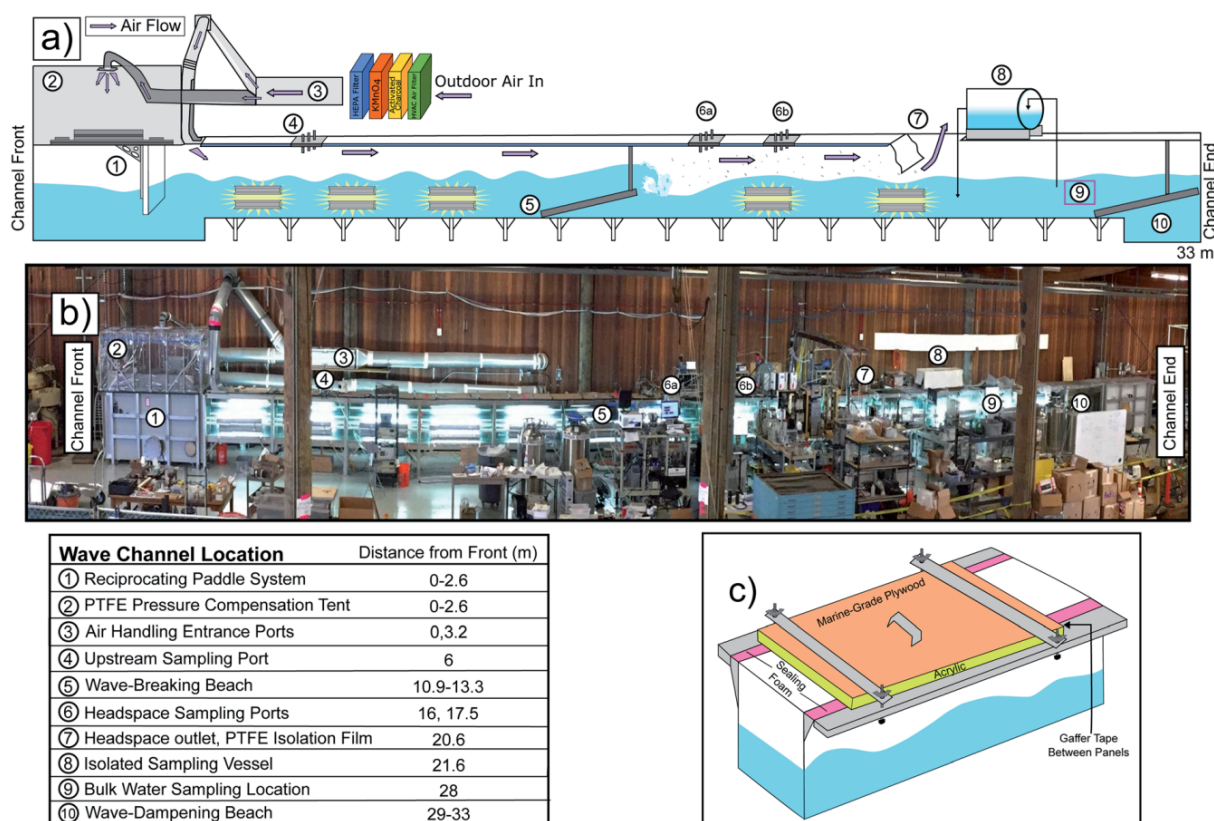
a)
Air Flow
②
③
HEPA Filter
KMnO4
Activated Charcoal
HVAC Air Filter
Outdoor Air In
④
⑥a
⑥b
⑦
⑧
①
⑤
⑨
⑩
Channel Front
Channel End
33 m

b)
Channel Front
②
①
③
④
⑤
⑥a
⑥b
⑦
⑧
⑨
⑩
Channel End

| Wave Channel Location | Distance from Front (m) |
|---|---|
| ① Reciprocating Paddle System | 0-2.6 |
| ② PTFE Pressure Compensation Tent | 0-2.6 |
| ③ Air Handling Entrance Ports | 0,3.2 |
| ④ Upstream Sampling Port | 6 |
| ⑤ Wave-Breaking Beach | 10.9-13.3 |
| ⑥ Headspace Sampling Ports | 16, 17.5 |
| ⑦ Headspace outlet, PTFE Isolation Film | 20.6 |
| ⑧ Isolated Sampling Vessel | 21.6 |
| ⑨ Bulk Water Sampling Location | 28 |
| ⑩ Wave-Dampening Beach | 29-33 |

c)
Marine-Grade Plywood
Acrylic
Sealing Foam
Gaffer Tape Between Panels